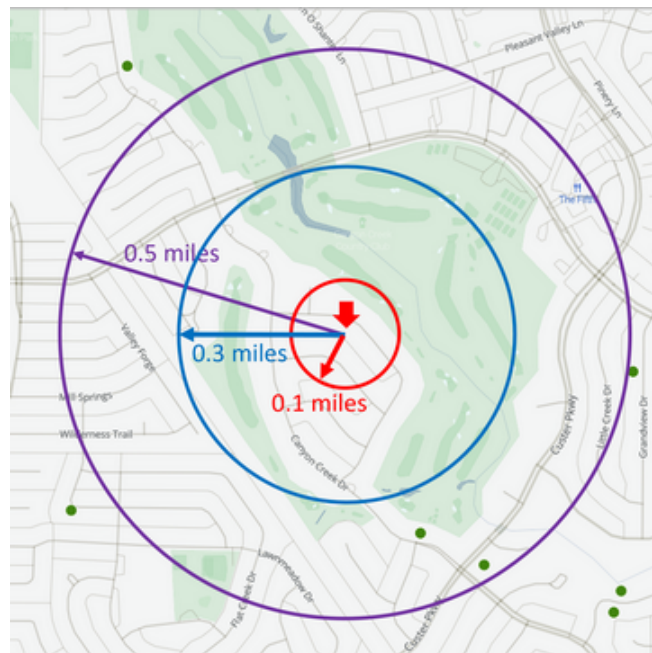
Pleasant Valley Ln

Piney Ln

The Fie

0.5 miles

0.3 miles

0.1 miles

Valley Forge

Mill Springs

Wilderness Trail

Canyon Creek Dr

Custer Pkwy

Little Creek Dr

Grandview Dr

Lawnmeadow Dr

Flat Creek Dr

Custer Pkwy